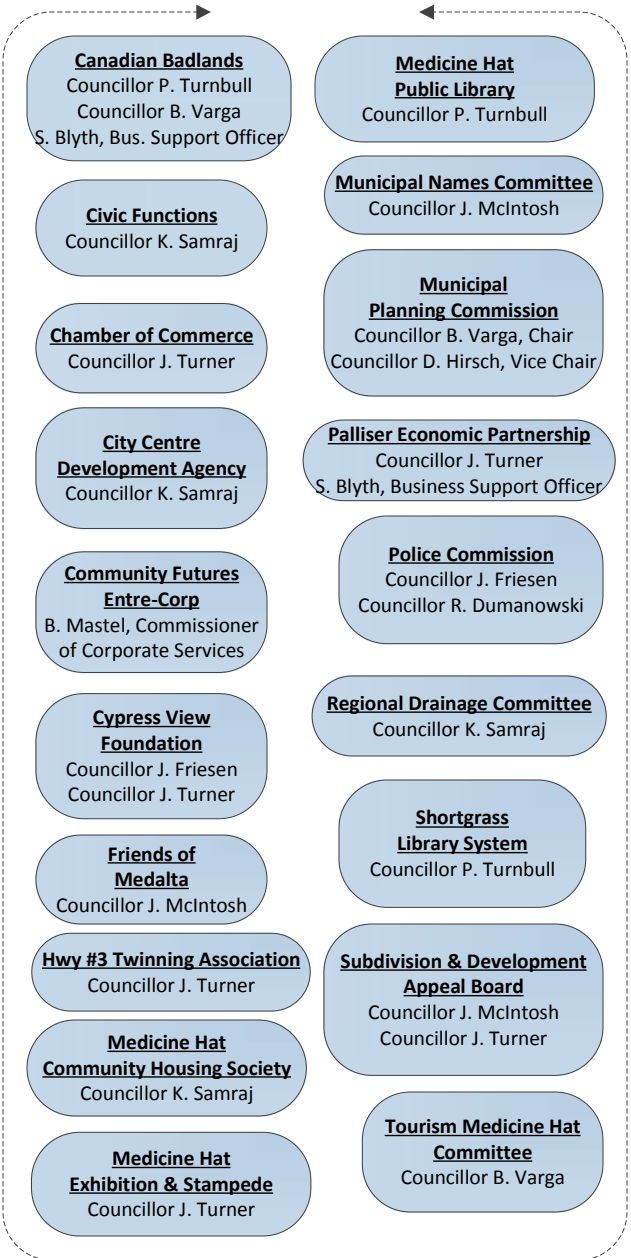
Canadian Badlands
Councillor P. Turnbull
Councillor B. Varga
S. Blyth, Bus. Support Officer

Civic Functions
Councillor K. Samraj

Chamber of Commerce
Councillor J. Turner

City Centre Development Agency
Councillor K. Samraj

Community Futures Entre-Corp
B. Mastel, Commissioner of Corporate Services

Cypress View Foundation
Councillor J. Friesen
Councillor J. Turner

Friends of Medalta
Councillor J. McIntosh

Hwy #3 Twinning Association
Councillor J. Turner

Medicine Hat Community Housing Society
Councillor K. Samraj

Medicine Hat Exhibition & Stampede
Councillor J. Turner

Medicine Hat Public Library
Councillor P. Turnbull

Municipal Names Committee
Councillor J. McIntosh

Municipal Planning Commission
Councillor B. Varga, Chair
Councillor D. Hirsch, Vice Chair

Palliser Economic Partnership
Councillor J. Turner
S. Blyth, Business Support Officer

Police Commission
Councillor J. Friesen
Councillor R. Dumanowski

Regional Drainage Committee
Councillor K. Samraj

Shortgrass Library System
Councillor P. Turnbull

Subdivision & Development Appeal Board
Councillor J. McIntosh
Councillor J. Turner

Tourism Medicine Hat Committee
Councillor B. Varga